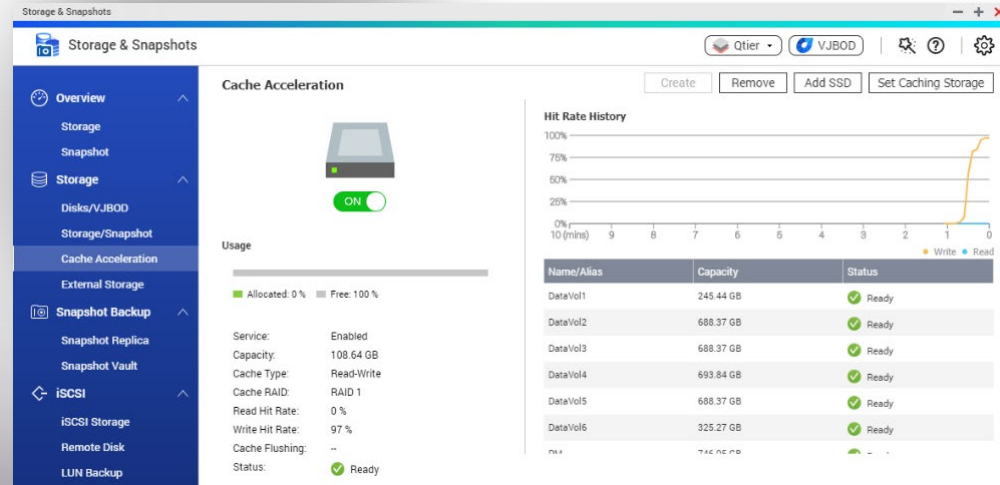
Storage & Snapshots

Storage & Snapshots

Qtier VJBOD

Overview
Storage
Snapshot
Storage
Disks/VJBOD
Storage/Snapshot
Cache Acceleration
External Storage
Snapshot Backup
Snapshot Replica
Snapshot Vault
iSCSI
iSCSI Storage
Remote Disk
LUN Backup

Cache Acceleration

Create Remove Add SSD Set Caching Storage

ON

Usage

Allocated: 0 % Free: 100 %

Service: Enabled
Capacity: 108.64 GB
Cache Type: Read-Write
Cache RAID: RAID 1
Read Hit Rate: 0 %
Write Hit Rate: 97 %
Cache Flushing: --
Status: Ready

Hit Rate History
100%
75%
50%
25%
0%
10 (mins) 9 8 7 6 5 4 3 2 1 0
Write Read

| Name/Alias | Capacity | Status |
|---|---|---|
| DataVol1 | 245.44 GB | Ready |
| DataVol2 | 688.37 GB | Ready |
| DataVol3 | 688.37 GB | Ready |
| DataVol4 | 693.84 GB | Ready |
| DataVol5 | 688.37 GB | Ready |
| DataVol6 | 325.27 GB | Ready |
| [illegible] | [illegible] | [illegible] |